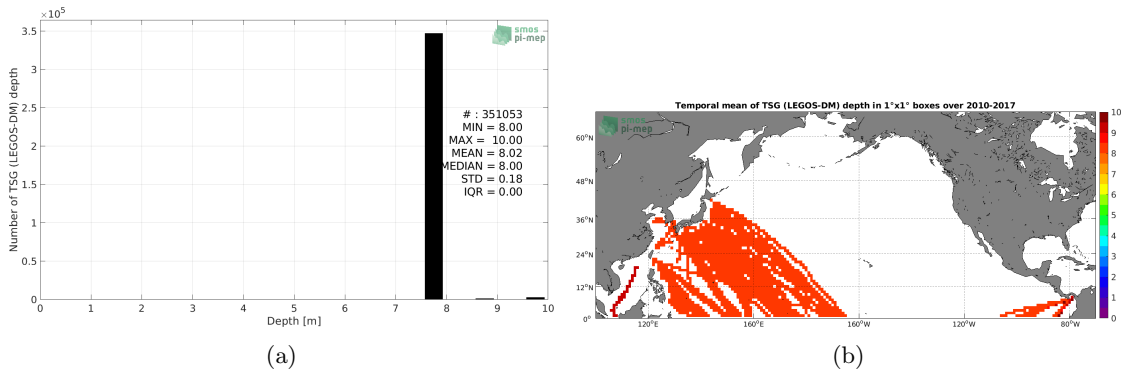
$\times10^5$
3.5
3
2.5
2
1.5
1
0.5
0
Number of TSG (LEGOS-DM) depth
smos pi-mep
# : 351053
MIN = 8.00
MAX = 10.00
MEAN = 8.02
MEDIAN = 8.00
STD = 0.18
IQR = 0.00
0 1 2 3 4 5 6 7 8 9 10
Depth [m]
(a)

Temporal mean of TSG (LEGOS-DM) depth in 1°x1° boxes over 2010-2017
smos pi-mep
60°N
48°N
36°N
24°N
12°N
0°N
120°E 160°E 160°W 120°W 80°W
10
9
8
7
6
5
4
3
2
1
0
(b)